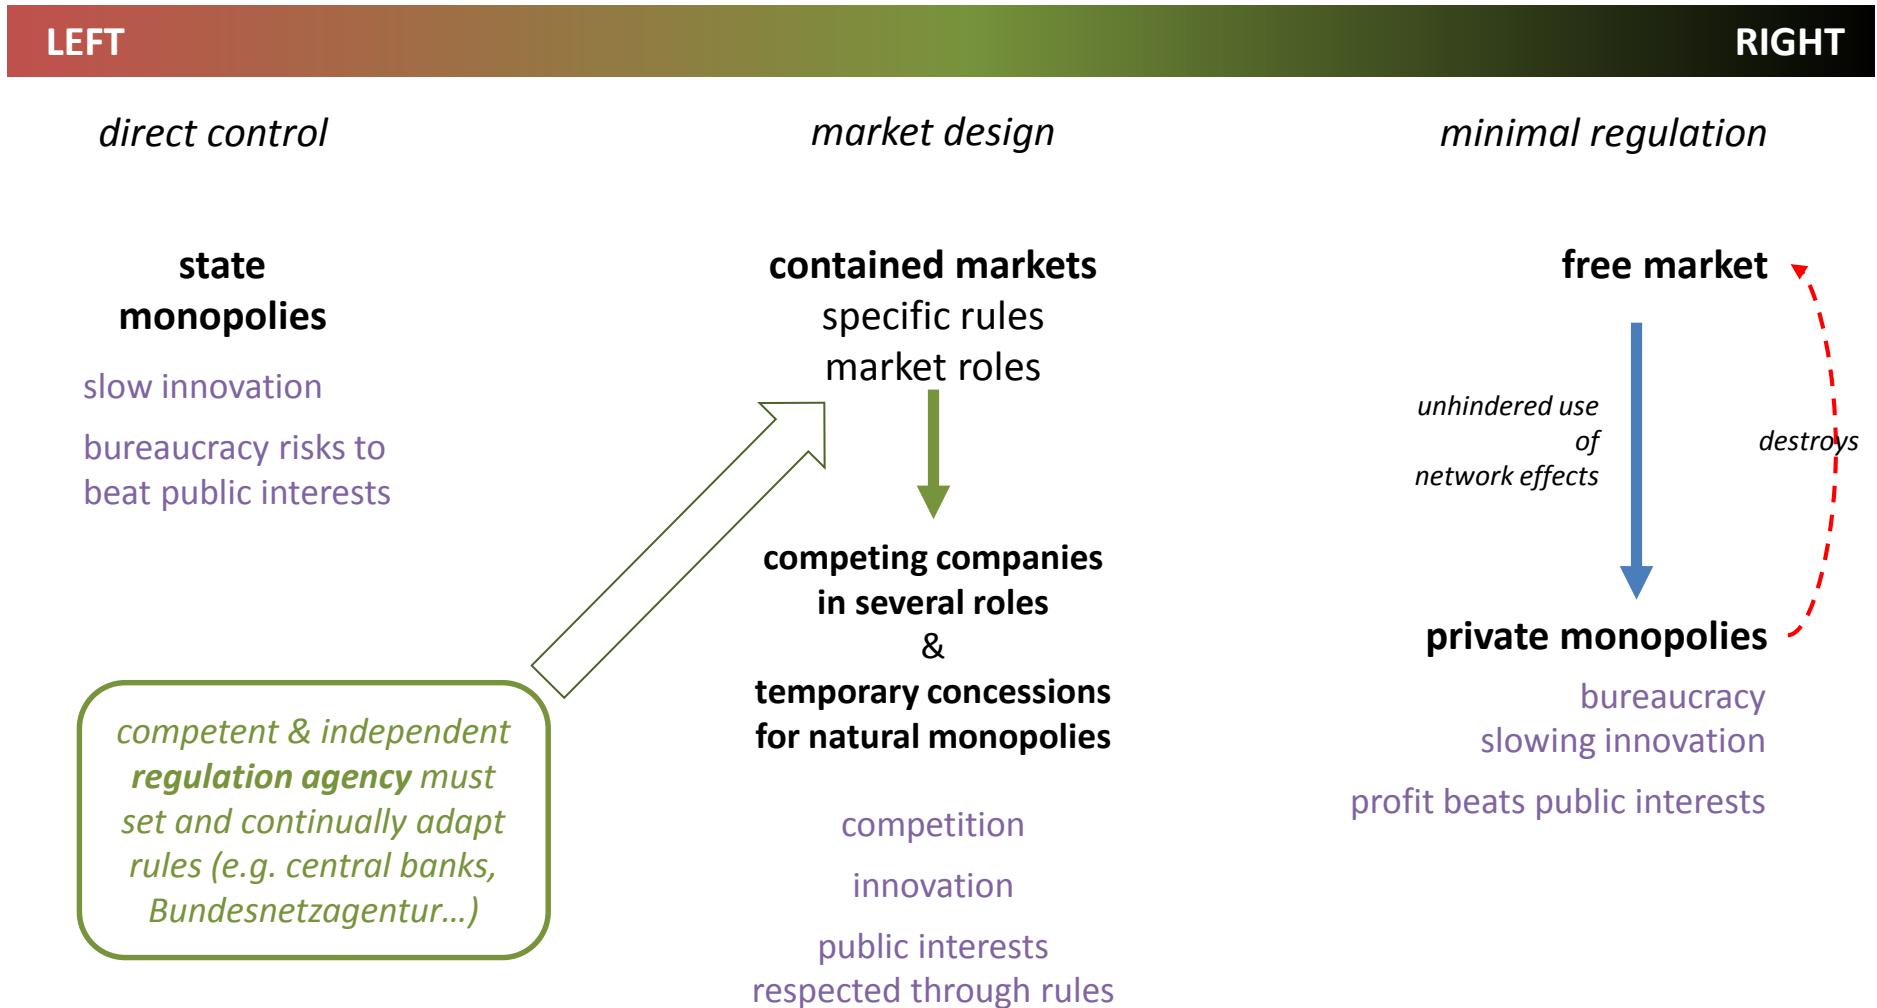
LEFT RIGHT

direct control

state monopolies

slow innovation

bureaucracy risks to beat public interests

competent & independent ***regulation agency*** *must set and continually adapt rules (e.g. central banks, Bundesnetzagentur…)*

market design

contained markets
specific rules
market roles

competing companies in several roles
&
temporary concessions for natural monopolies

competition

innovation

public interests respected through rules

minimal regulation

free market

unhindered use of network effects

destroys

private monopolies

bureaucracy slowing innovation

profit beats public interests